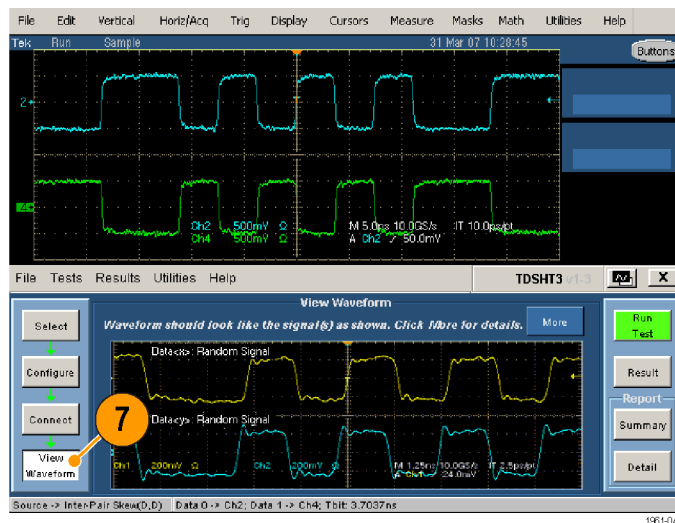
File Edit Vertical Horiz/Acq Trig Display Cursors Measure Masks Math Utilities Help

Tek Run Sample 31 Mar 07 10:28:45

Buttons

2

4

Ch2 500mV Ω
Ch4 500mV Ω

M 5.0ns 10.0GS/s IT 10.0ps/pt
A Ch2 ╱ 50.0mV

File Tests Results Utilities Help

TDSHT3 v1.3

X

View Waveform

Select

Configure

Connect

View Waveform

Waveform should look like the signal(s) as shown. Click More for details.

More

Run Test

Result

Report

Summary

Detail

Data<x>: Random Signal

Data<y>: Random Signal

7

Ch1 200mV Ω

Ch2 200mV Ω

M 1.25ns 10.0GS/s IT 2.5ps/pt
A Ch1 ╱ 24.0mV

Source -> Inter-Pair Skew(D,D) Data 0 -> Ch2; Data 1 -> Ch4; Tbit: 3.7037ns

1961-0